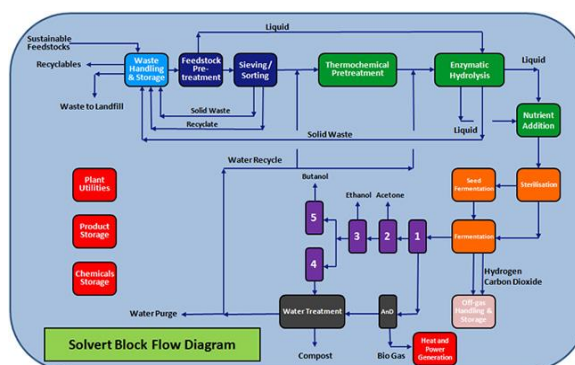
Sustainable Feedstocks

Recyclables

Waste to Landfill

Waste Handling & Storage

Feedstock Pre-treatment

Sieving / Sorting

Liquid

Thermochemical Pretreatment

Enzymatic Hydrolysis

Liquid

Solid Waste

Recyclate

Solid Waste

Liquid

Nutrient Addition

Water Recycle

Plant Utilities

Product Storage

Chemicals Storage

Butanol

Ethanol

Acetone

5

3

2

1

4

Seed Fermentation

Sterilisation

Fermentation

Hydrogen
Carbon Dioxide

Off-gas Handling & Storage

Water Purge

Water Treatment

AnD

Solvert Block Flow Diagram

Compost

Bio Gas

Heat and Power Generation